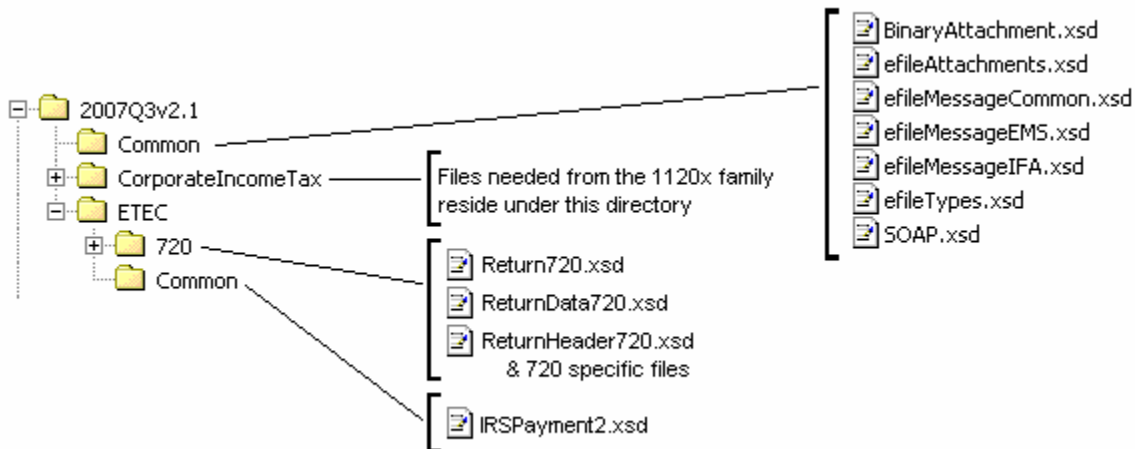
2007Q3v2.1
Common
CorporateIncomeTax
ETEC
720
Common

BinaryAttachment.xsd
efileAttachments.xsd
efileMessageCommon.xsd
efileMessageEMS.xsd
efileMessageIFA.xsd
efileTypes.xsd
SOAP.xsd

Files needed from the 1120x family reside under this directory

Return720.xsd
ReturnData720.xsd
ReturnHeader720.xsd
& 720 specific files

IRSPayment2.xsd